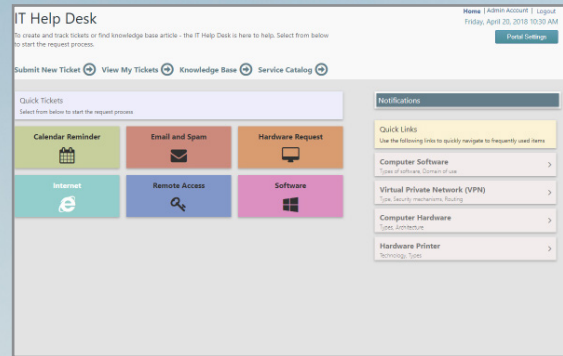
IT Help Desk

Home | Admin Account | Logout
Friday, April 20, 2018 10:30 AM

To create and track tickets or find knowledge base article - the IT Help Desk is here to help. Select from below to start the request process.

Portal Settings

Submit New Ticket View My Tickets Knowledge Base Service Catalog

Quick Tickets
Select from below to start the request process

Calendar Reminder

Email and Spam

Hardware Request

Internet

Remote Access

Software

Notifications

Quick Links
Use the following links to quickly navigate to frequently used items

Computer Software
Types of software, Domain of use

Virtual Private Network (VPN)
Type, Security mechanisms, Routing

Computer Hardware
Types, Architecture

Hardware Printer
Technology, Types